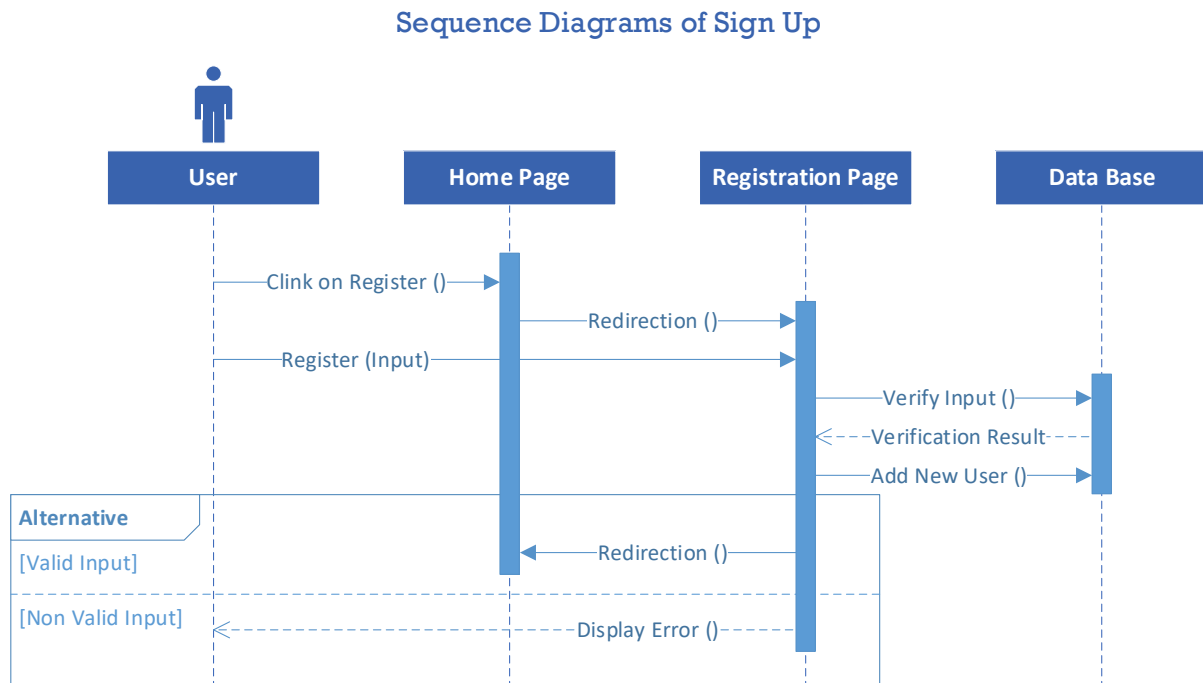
Sequence Diagrams of Sign Up

User

Home Page

Registration Page

Data Base

Clink on Register ()

Redirection ()

Register (Input)

Verify Input ()

Verification Result

Add New User ()

Alternative

[Valid Input]

Redirection ()

[Non Valid Input]

Display Error ()